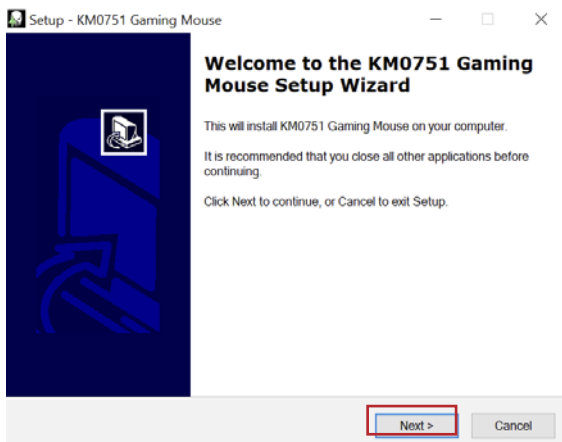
Setup - KM0751 Gaming Mouse

Welcome to the KM0751 Gaming Mouse Setup Wizard

This will install KM0751 Gaming Mouse on your computer.

It is recommended that you close all other applications before continuing.

Click Next to continue, or Cancel to exit Setup.

Next >

Cancel